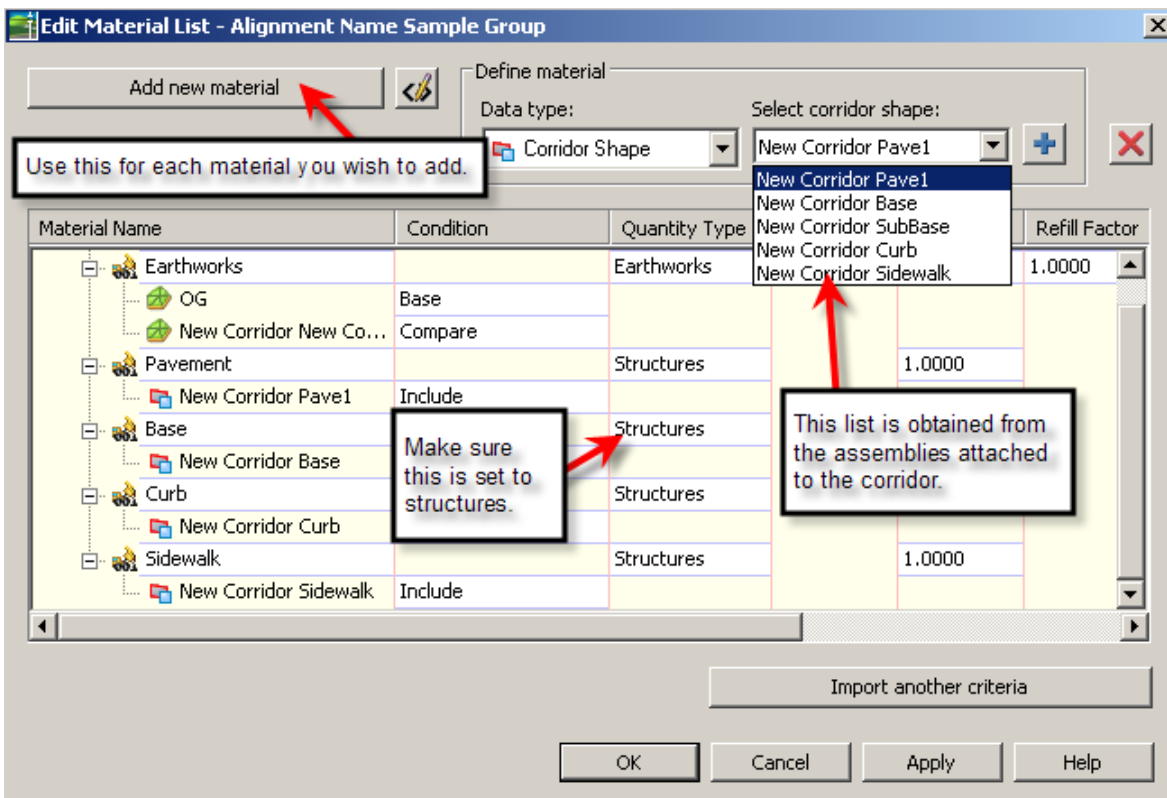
Edit Material List - Alignment Name Sample Group

Add new material

Define material

Data type:

Corridor Shape

Select corridor shape:

New Corridor Pave1

New Corridor Pave1
New Corridor Base
New Corridor SubBase
New Corridor Curb
New Corridor Sidewalk

Use this for each material you wish to add.

| Material Name | Condition | Quantity Type | | | Refill Factor |
|---|---|---|---|---|---|
| Earthworks | | Earthworks | | | 1.0000 |
| OG | Base | | | | |
| New Corridor New Co... | Compare | | | | |
| Pavement | | Structures | | 1.0000 | |
| New Corridor Pave1 | Include | | | | |
| Base | | Structures | | | |
| New Corridor Base | | | | | |
| Curb | | Structures | | | |
| New Corridor Curb | | | | | |
| Sidewalk | | Structures | | 1.0000 | |
| New Corridor Sidewalk | Include | | | | |

Make sure this is set to structures.

This list is obtained from the assemblies attached to the corridor.

Import another criteria

OK

Cancel

Apply

Help